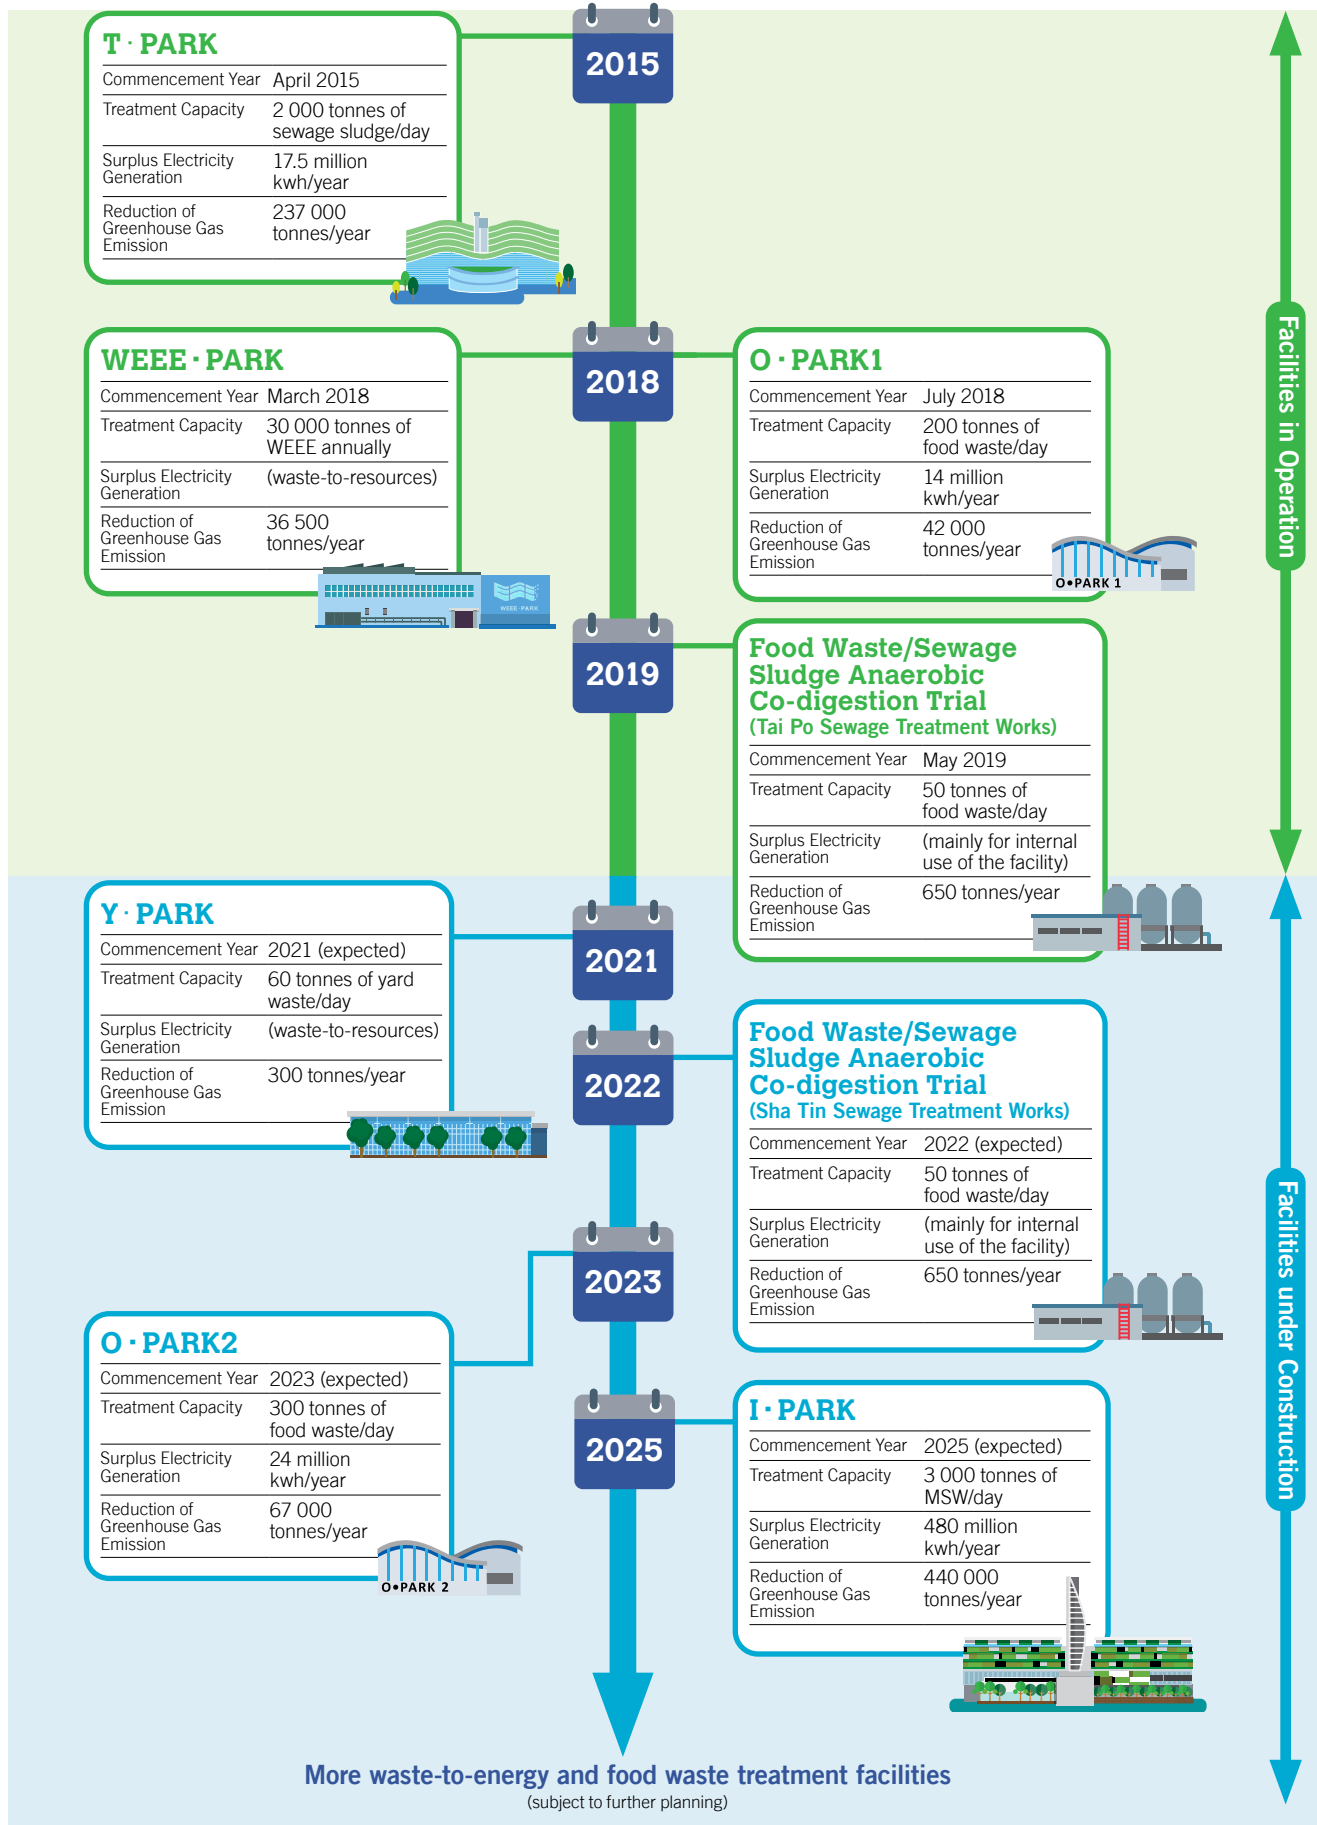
2015

T · PARK

| Commencement Year | April 2015 |
|---|---|
| Treatment Capacity | 2 000 tonnes of sewage sludge/day |
| Surplus Electricity Generation | 17.5 million kwh/year |
| Reduction of Greenhouse Gas Emission | 237 000 tonnes/year |

2018

WEEE · PARK

| Commencement Year | March 2018 |
|---|---|
| Treatment Capacity | 30 000 tonnes of WEEE annually |
| Surplus Electricity Generation | (waste-to-resources) |
| Reduction of Greenhouse Gas Emission | 36 500 tonnes/year |

WEEE·PARK

O · PARK1

| Commencement Year | July 2018 |
|---|---|
| Treatment Capacity | 200 tonnes of food waste/day |
| Surplus Electricity Generation | 14 million kwh/year |
| Reduction of Greenhouse Gas Emission | 42 000 tonnes/year |

O•PARK 1

2019

Food Waste/Sewage Sludge Anaerobic Co-digestion Trial
(Tai Po Sewage Treatment Works)

| Commencement Year | May 2019 |
|---|---|
| Treatment Capacity | 50 tonnes of food waste/day |
| Surplus Electricity Generation | (mainly for internal use of the facility) |
| Reduction of Greenhouse Gas Emission | 650 tonnes/year |

Facilities in Operation

2021

Y · PARK

| Commencement Year | 2021 (expected) |
|---|---|
| Treatment Capacity | 60 tonnes of yard waste/day |
| Surplus Electricity Generation | (waste-to-resources) |
| Reduction of Greenhouse Gas Emission | 300 tonnes/year |

2022

Food Waste/Sewage Sludge Anaerobic Co-digestion Trial
(Sha Tin Sewage Treatment Works)

| Commencement Year | 2022 (expected) |
|---|---|
| Treatment Capacity | 50 tonnes of food waste/day |
| Surplus Electricity Generation | (mainly for internal use of the facility) |
| Reduction of Greenhouse Gas Emission | 650 tonnes/year |

2023

O · PARK2

| Commencement Year | 2023 (expected) |
|---|---|
| Treatment Capacity | 300 tonnes of food waste/day |
| Surplus Electricity Generation | 24 million kwh/year |
| Reduction of Greenhouse Gas Emission | 67 000 tonnes/year |

O•PARK 2

2025

I · PARK

| Commencement Year | 2025 (expected) |
|---|---|
| Treatment Capacity | 3 000 tonnes of MSW/day |
| Surplus Electricity Generation | 480 million kwh/year |
| Reduction of Greenhouse Gas Emission | 440 000 tonnes/year |

Facilities under Construction

More waste-to-energy and food waste treatment facilities
(subject to further planning)